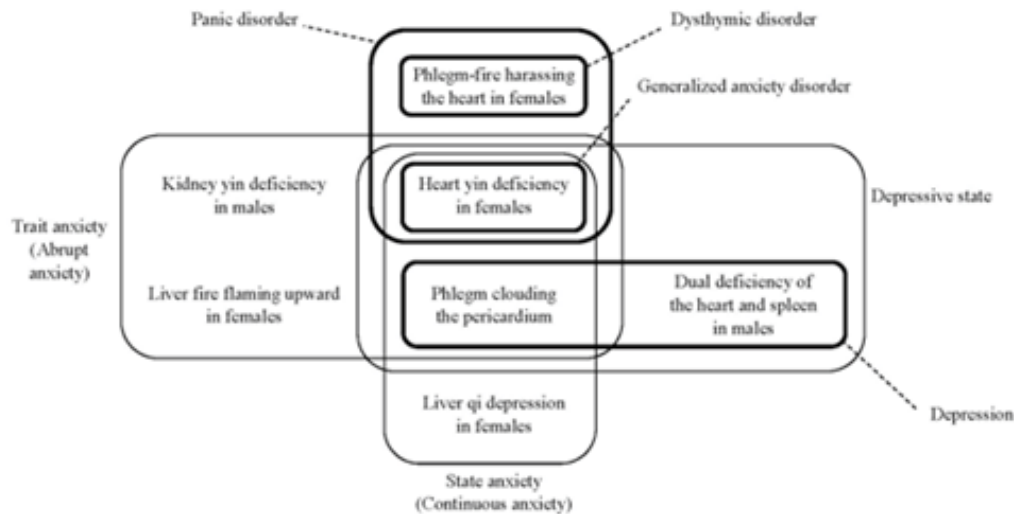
Panic disorder

Dysthymic disorder

Phlegm-fire harassing the heart in females

Generalized anxiety disorder

Kidney yin deficiency in males

Heart yin deficiency in females

Depressive state

Trait anxiety (Abrupt anxiety)

Liver fire flaming upward in females

Phlegm clouding the pericardium

Dual deficiency of the heart and spleen in males

Depression

Liver qi depression in females

State anxiety (Continuous anxiety)